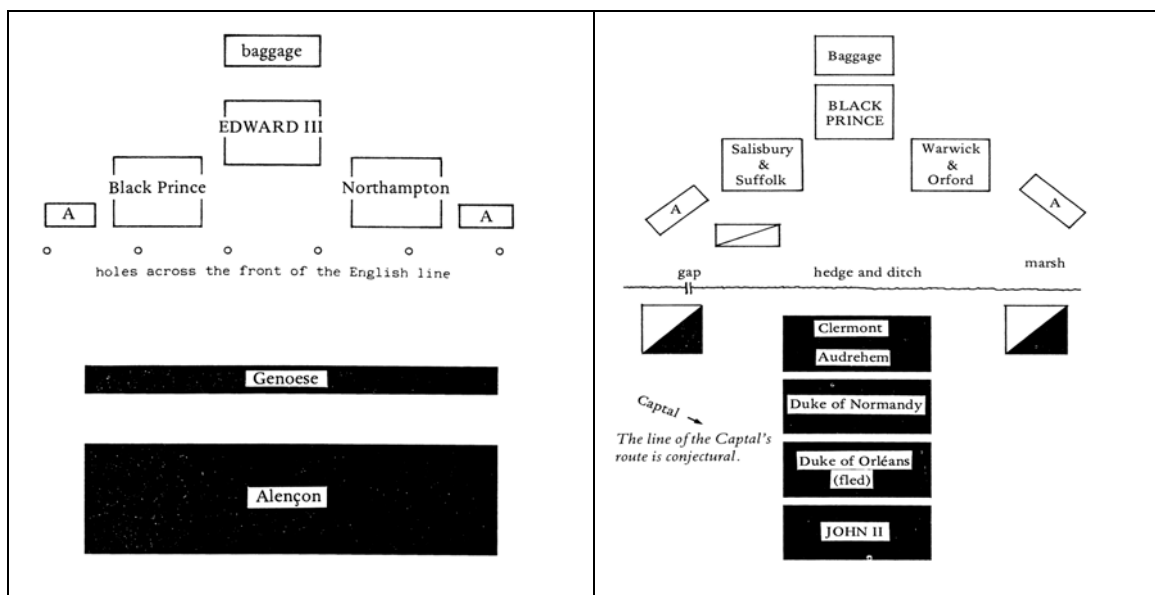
baggage

EDWARD III

Black Prince

Northampton

A

A

holes across the front of the English line

Genoese

Alençon

Baggage

BLACK PRINCE

Salisbury & Suffolk

Warwick & Orford

A

A

gap

hedge and ditch

marsh

Clermont

Audrehem

Duke of Normandy

Captal

The line of the Capital's route is conjectural.

Duke of Orléans (fled)

JOHN II